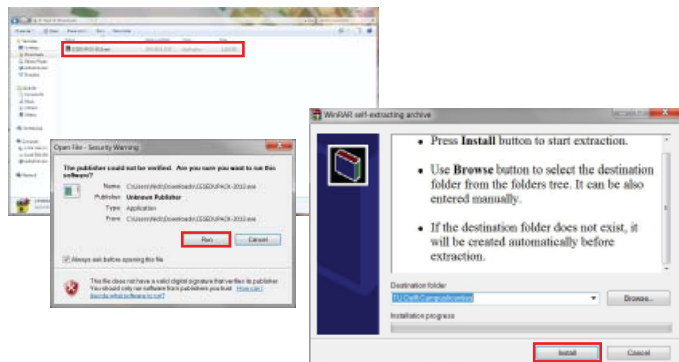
Open File - Security Warning

The publisher could not be verified. Are you sure you want to run this software?

Name: C:\Users\Heidi\Downloads\ESEDUPACK-2012.exe
Publisher: Unknown Publisher
Type: Application
From: C:\Users\Heidi\Downloads\ESEDUPACK-2012.exe

Run
Cancel

Always ask before opening this file

This file does not have a valid digital signature that verifies its publisher. You should only run software from publishers you trust. How can I decide what software to run?

WinRAR self-extracting archive

• Press **Install** button to start extraction.

• Use **Browse** button to select the destination folder from the folders tree. It can be also entered manually.

• If the destination folder does not exist, it will be created automatically before extraction.

Destination folder
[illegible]
Browse...
Installation progress

Install
Cancel